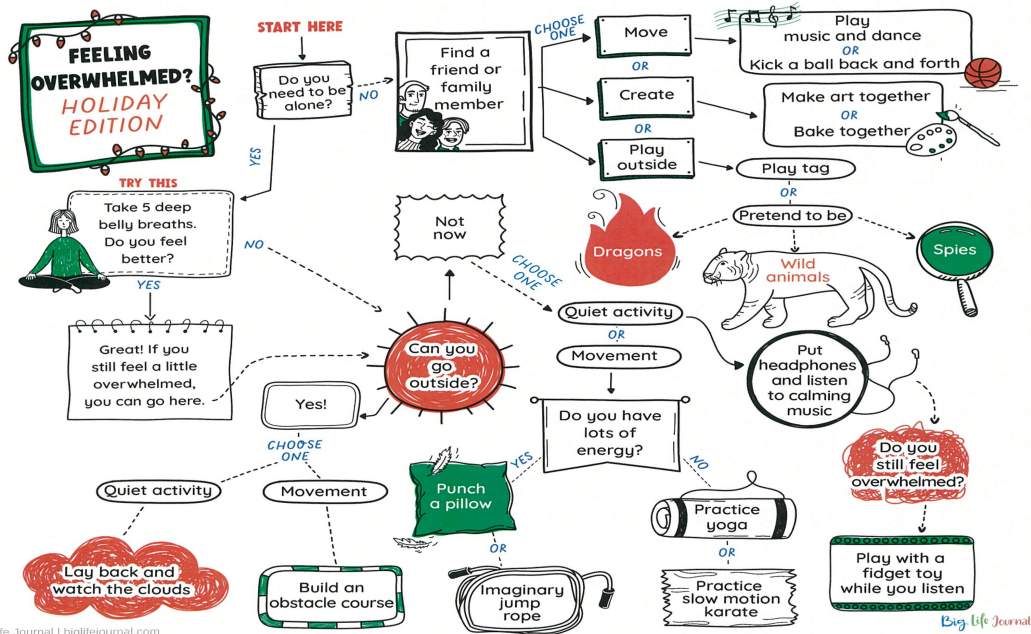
FEELING OVERWHELMED? HOLIDAY EDITION

START HERE

Do you need to be alone?

NO

YES

Find a friend or family member

CHOOSE ONE

Move

OR

Create

OR

Play outside

Play music and dance
OR
Kick a ball back and forth

Make art together
OR
Bake together

Play tag

OR

Pretend to be

Dragons

Wild animals

Spies

TRY THIS

Take 5 deep belly breaths. Do you feel better?

NO

YES

Great! If you still feel a little overwhelmed, you can go here.

Not now

CHOOSE ONE

Can you go outside?

Quiet activity

OR

Movement

Put headphones and listen to calming music

Do you still feel overwhelmed?

Play with a fidget toy while you listen

Yes!

CHOOSE ONE

Quiet activity

Movement

Lay back and watch the clouds

Build an obstacle course

Do you have lots of energy?

YES

NO

Punch a pillow

OR

Imaginary jump rope

Practice yoga

OR

Practice slow motion karate

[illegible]fe Journal | biglifejournal.com

Big Life Journal